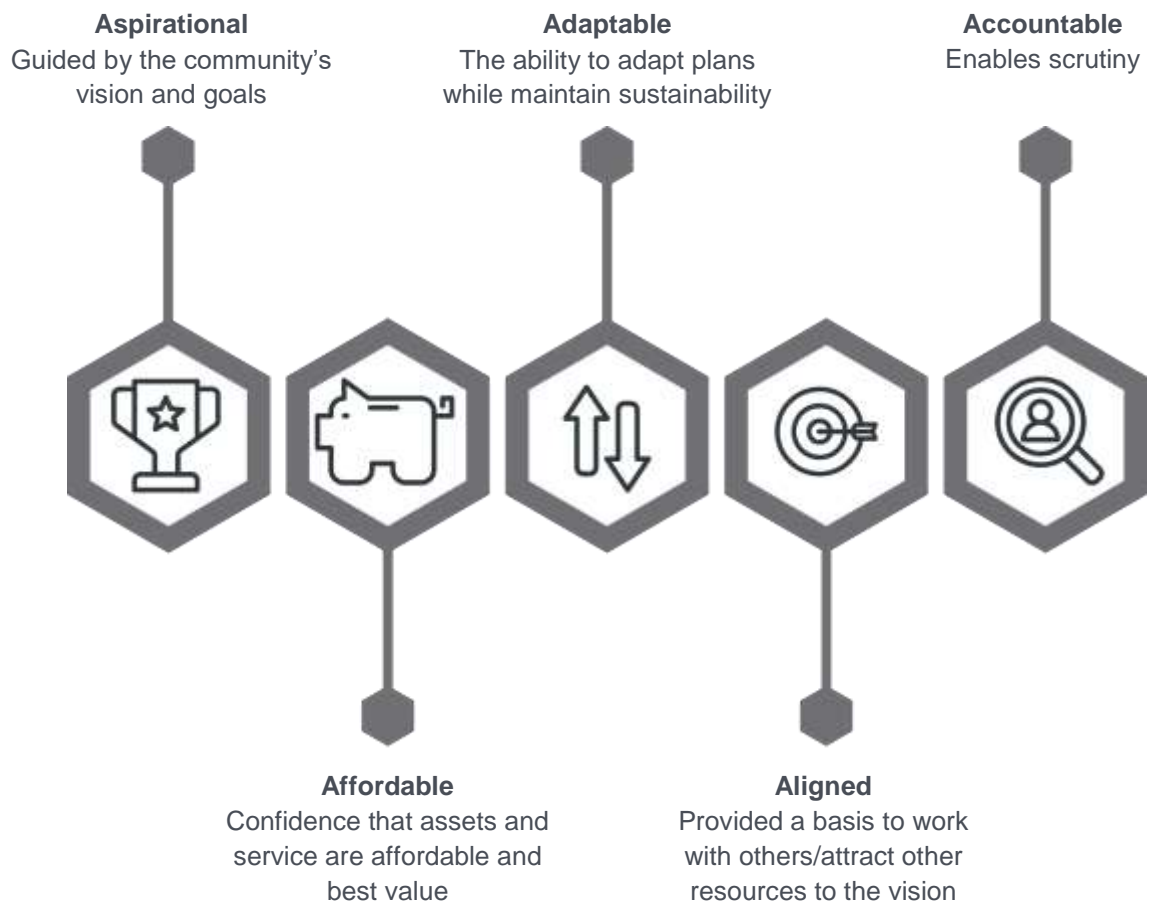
**Aspirational**
Guided by the community's vision and goals

**Adaptable**
The ability to adapt plans while maintain sustainability

**Accountable**
Enables scrutiny

**Affordable**
Confidence that assets and service are affordable and best value

**Aligned**
Provided a basis to work with others/attract other resources to the vision